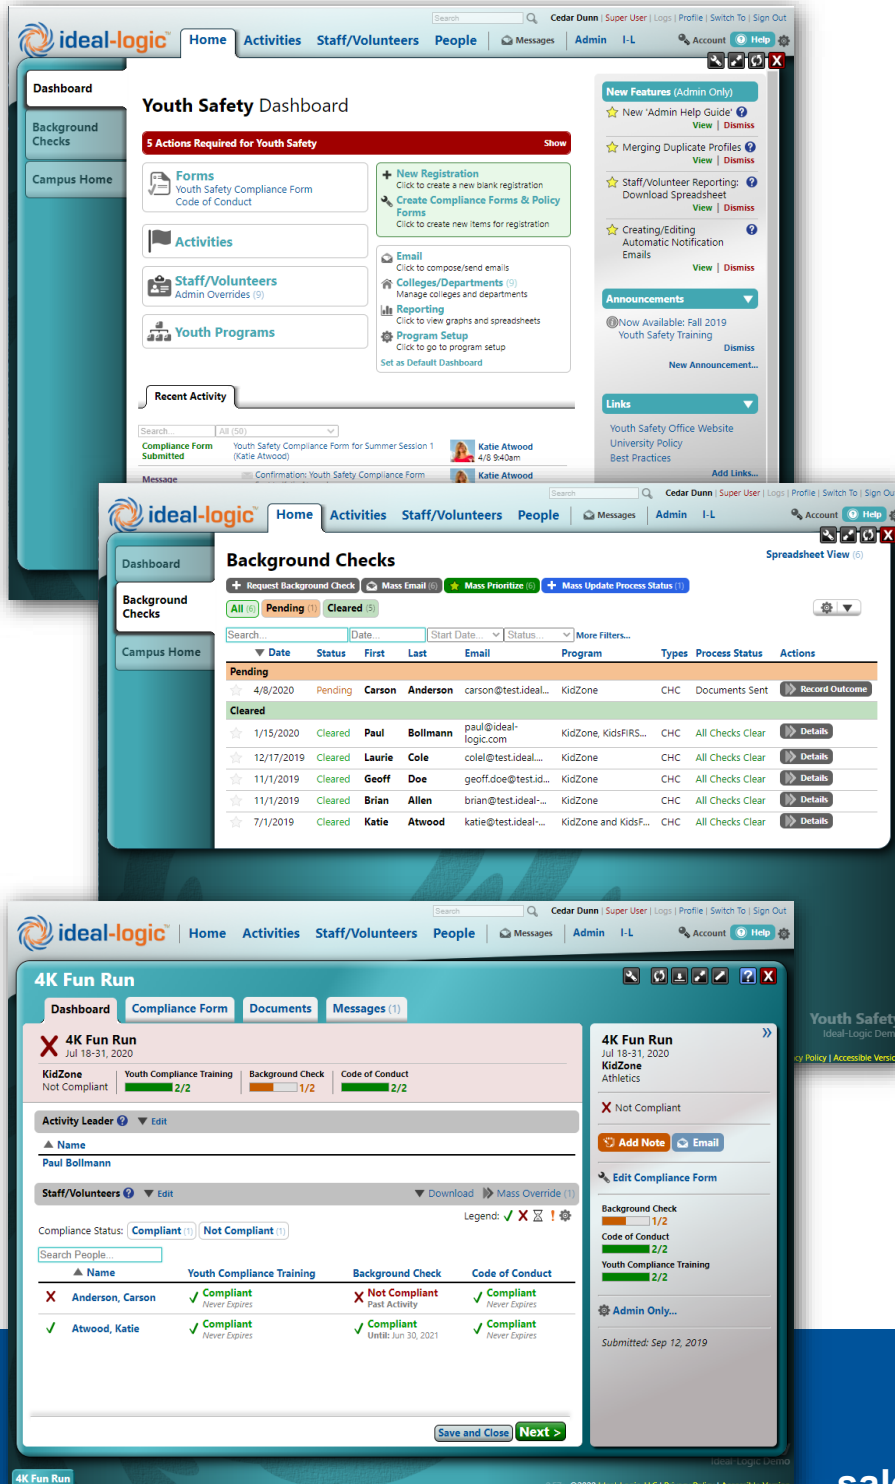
Search | Cedar Dunn | Super User | Logs | Profile | Switch To | Sign Out

ideal-logic | Home | Activities | Staff/Volunteers | People | Messages | Admin | I-L | Account | Help

Dashboard
Background Checks
Campus Home

Youth Safety Dashboard

5 Actions Required for Youth Safety | Show

Forms
Youth Safety Compliance Form
Code of Conduct

Activities

Staff/Volunteers
Admin Overrides (9)

Youth Programs

New Registration
Click to create a new blank registration
Create Compliance Forms & Policy Forms
Click to create new items for registration

Email
Click to compose/send emails
Colleges/Departments (9)
Manage colleges and departments
Reporting
Click to view graphs and spreadsheets
Program Setup
Click to go to program setup
Set as Default Dashboard

Recent Activity

Search... | All (50)

Compliance Form Submitted | Youth Safety Compliance Form for Summer Session 1 (Katie Atwood) | Katie Atwood 4/8 9:40am

Message | Confirmation: Youth Safety Compliance Form | Katie Atwood

New Features (Admin Only)
New 'Admin Help Guide' | View | Dismiss
Merging Duplicate Profiles | View | Dismiss
Staff/Volunteer Reporting: Download Spreadsheet | View | Dismiss
Creating/Editing Automatic Notification Emails | View | Dismiss

Announcements
Now Available: Fall 2019 Youth Safety Training
Dismiss
New Announcement...

Links
Youth Safety Office Website
University Policy
Best Practices
Add Links...

Search | Cedar Dunn | Super User | Logs | Profile | Switch To | Sign Out

ideal-logic | Home | Activities | Staff/Volunteers | People | Messages | Admin | I-L | Account | Help

Dashboard
Background Checks
Campus Home

Background Checks
Spreadsheet View (6)

Request Background Check | Mass Email (6) | Mass Prioritize (6) | Mass Update Process Status (1)

All (6) | Pending (1) | Cleared (5)

Search... | Date... | Start Date... | Status... | More Filters...

| | Date | Status | First | Last | Email | Program | Types | Process Status | Actions |
|---|---|---|---|---|---|---|---|---|---|
| Pending | | | | | | | | | |
| | 4/8/2020 | Pending | Carson | Anderson | carson@test.ideal... | KidZone | CHC | Documents Sent | Record Outcome |
| Cleared | | | | | | | | | |
| | 1/15/2020 | Cleared | Paul | Bollmann | paul@ideal-logic.com | KidZone, KidsFIRS... | CHC | All Checks Clear | Details |
| | 12/17/2019 | Cleared | Laurie | Cole | colel@test.ideal.... | KidZone | CHC | All Checks Clear | Details |
| | 11/1/2019 | Cleared | Geoff | Doe | geoff.doe@test.id... | KidZone | CHC | All Checks Clear | Details |
| | 11/1/2019 | Cleared | Brian | Allen | brian@test.ideal-... | KidZone | CHC | All Checks Clear | Details |
| | 7/1/2019 | Cleared | Katie | Atwood | katie@test.ideal-... | KidZone and KidsF... | CHC | All Checks Clear | Details |

Search | Cedar Dunn | Super User | Logs | Profile | Switch To | Sign Out

ideal-logic | Home | Activities | Staff/Volunteers | People | Messages | Admin | I-L | Account | Help

4K Fun Run

Dashboard | Compliance Form | Documents | Messages (1)

4K Fun Run
Jul 18-31, 2020
KidZone
Not Compliant
Youth Compliance Training 2/2
Background Check 1/2
Code of Conduct 2/2

Activity Leader | Edit
Name
Paul Bollmann

Staff/Volunteers | Edit | Download | Mass Override (1)
Legend:
Compliance Status: Compliant (1) | Not Compliant (1)
Search People...

| | Name | Youth Compliance Training | Background Check | Code of Conduct |
|---|---|---|---|---|
| X | Anderson, Carson | Compliant Never Expires | Not Compliant Past Activity | Compliant Never Expires |
| ✓ | Atwood, Katie | Compliant Never Expires | Compliant Until: Jun 30, 2021 | Compliant Never Expires |

Save and Close | Next >

4K Fun Run
Jul 18-31, 2020
KidZone
Athletics
Not Compliant
Add Note | Email
Edit Compliance Form
Background Check 1/2
Code of Conduct 2/2
Youth Compliance Training 2/2
Admin Only...
Submitted: Sep 12, 2019

Youth Safety
Ideal-Logic Demo
cy Policy | Accessible Versi

Ideal-Logic Demo
4K Fun Run